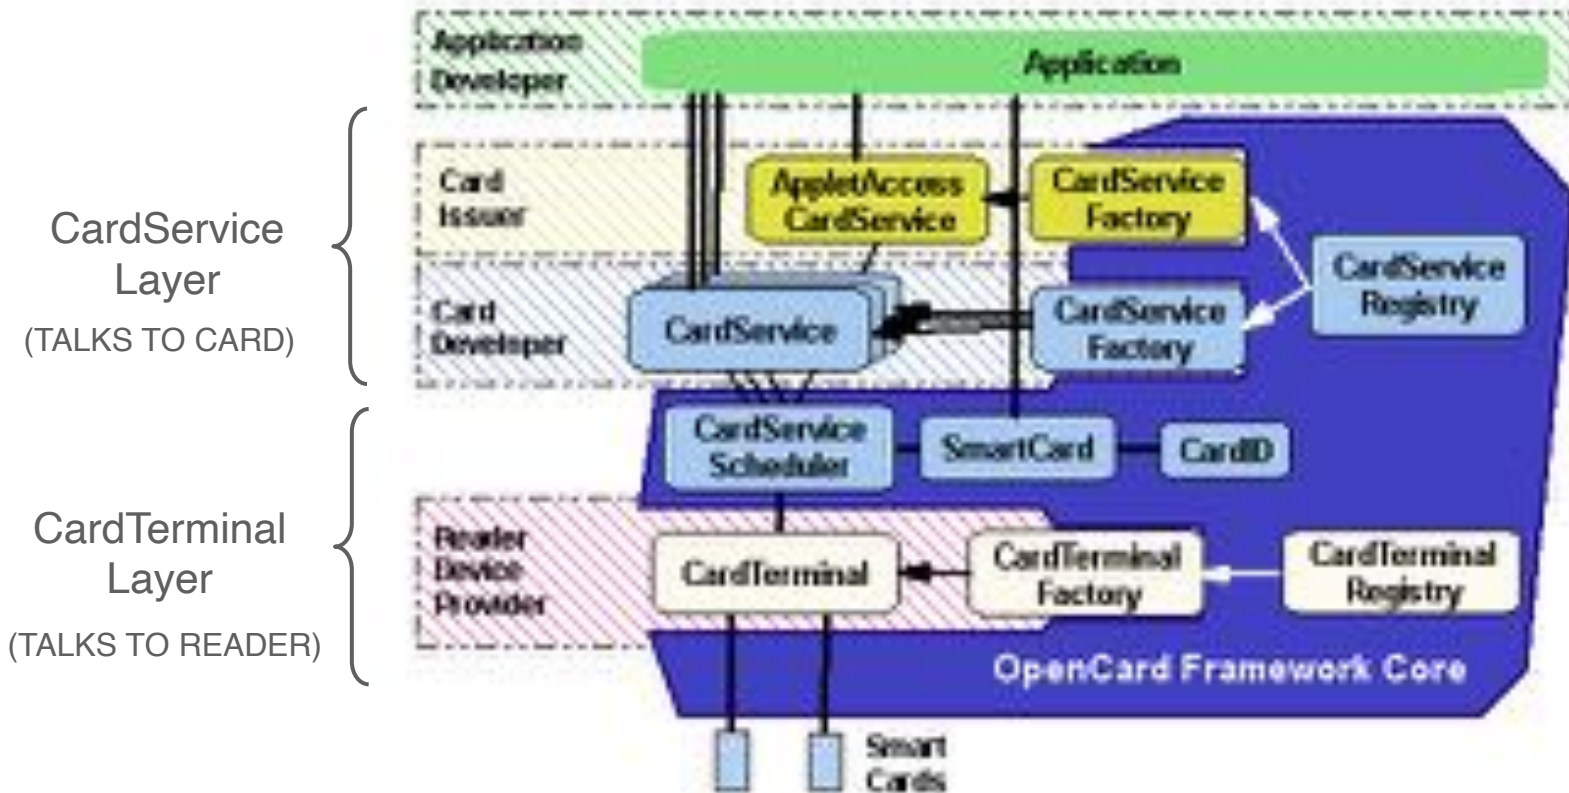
CardService Layer
(TALKS TO CARD)

CardTerminal Layer
(TALKS TO READER)

Application Developer

Application

Card Issuer

AppletAccess CardService

CardService Factory

CardService Registry

Card Developer

CardService

CardService Factory

CardService Scheduler

SmartCard

CardID

Reader Device Provider

CardTerminal

CardTerminal Factory

CardTerminal Registry

OpenCard Framework Core

Smart Cards